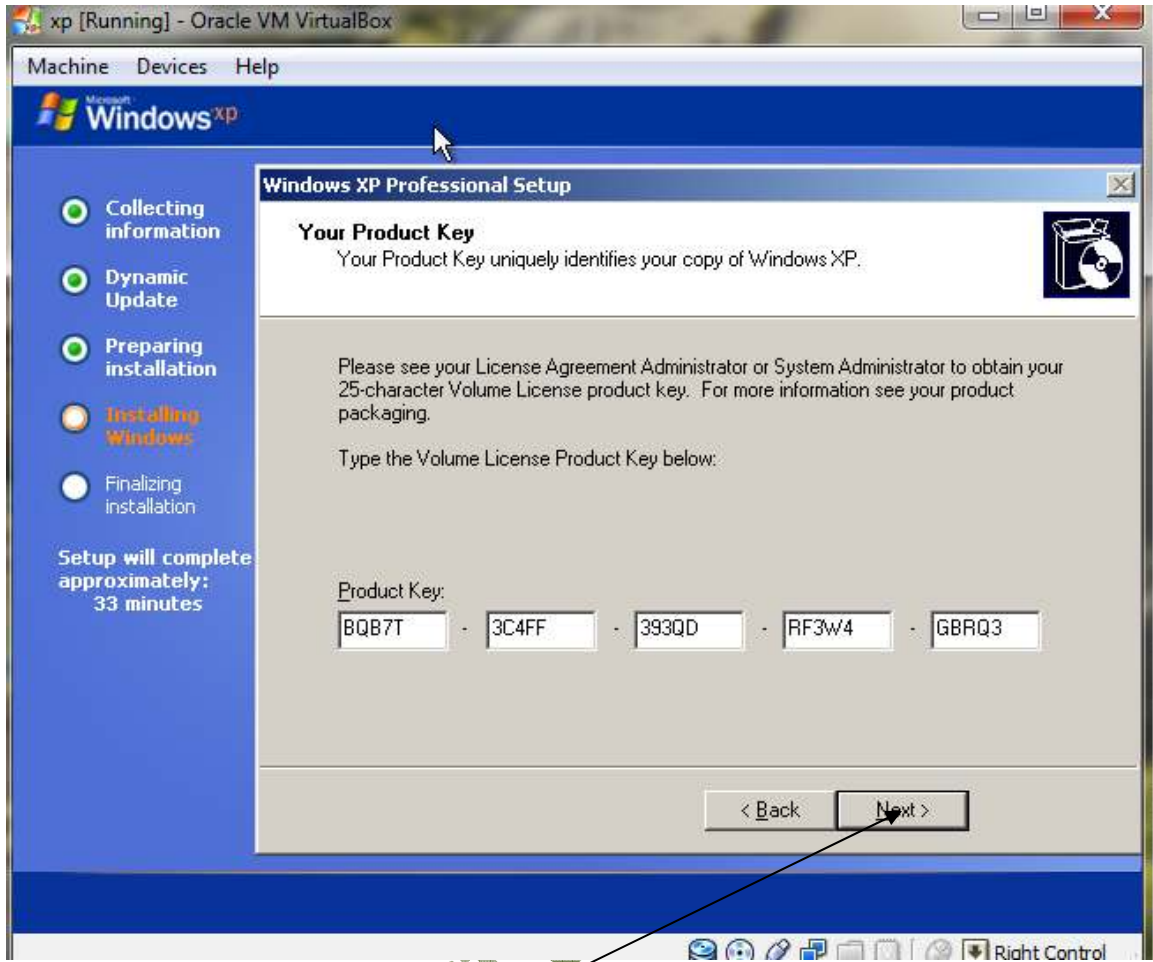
xp [Running] - Oracle VM VirtualBox

Machine Devices Help

Microsoft Windows xp

Collecting information

Dynamic Update

Preparing installation

Installing Windows

Finalizing installation

Setup will complete approximately: 33 minutes

Windows XP Professional Setup

Your Product Key
Your Product Key uniquely identifies your copy of Windows XP.

Please see your License Agreement Administrator or System Administrator to obtain your 25-character Volume License product key. For more information see your product packaging.

Type the Volume License Product Key below:

Product Key:

| BQB7T | - | 3C4FF | - | 393QD | - | RF3W4 | - | GBRQ3 |
|---|---|---|---|---|---|---|---|---|

< Back Next >

Right Control